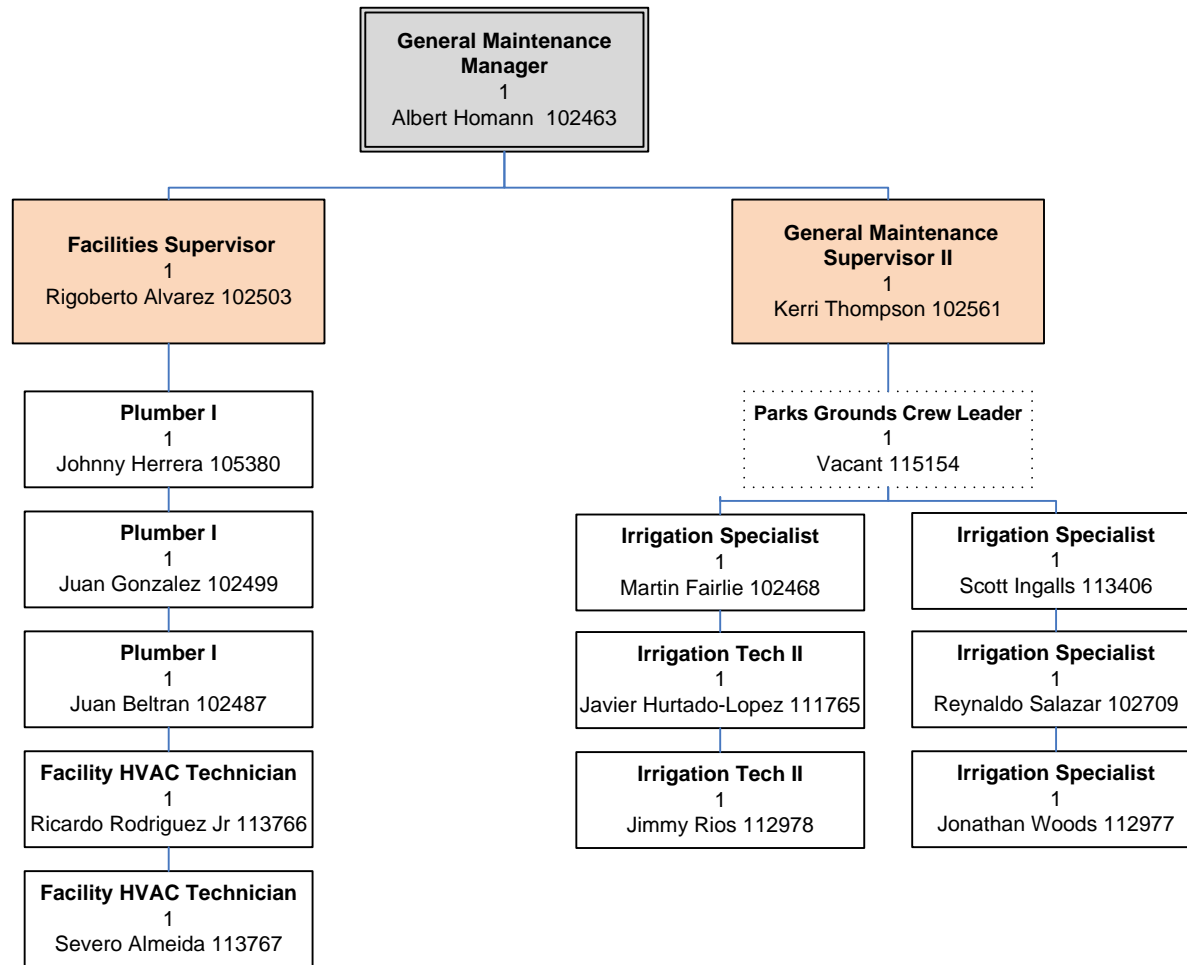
General Maintenance Manager
1
Albert Homann 102463

Facilities Supervisor
1
Rigoberto Alvarez 102503

Plumber I
1
Johnny Herrera 105380

Plumber I
1
Juan Gonzalez 102499

Plumber I
1
Juan Beltran 102487

Facility HVAC Technician
1
Ricardo Rodriguez Jr 113766

Facility HVAC Technician
1
Severo Almeida 113767

General Maintenance Supervisor II
1
Kerri Thompson 102561

Parks Grounds Crew Leader
1
Vacant 115154

Irrigation Specialist
1
Martin Fairlie 102468

Irrigation Tech II
1
Javier Hurtado-Lopez 111765

Irrigation Tech II
1
Jimmy Rios 112978

Irrigation Specialist
1
Scott Ingalls 113406

Irrigation Specialist
1
Reynaldo Salazar 102709

Irrigation Specialist
1
Jonathan Woods 112977